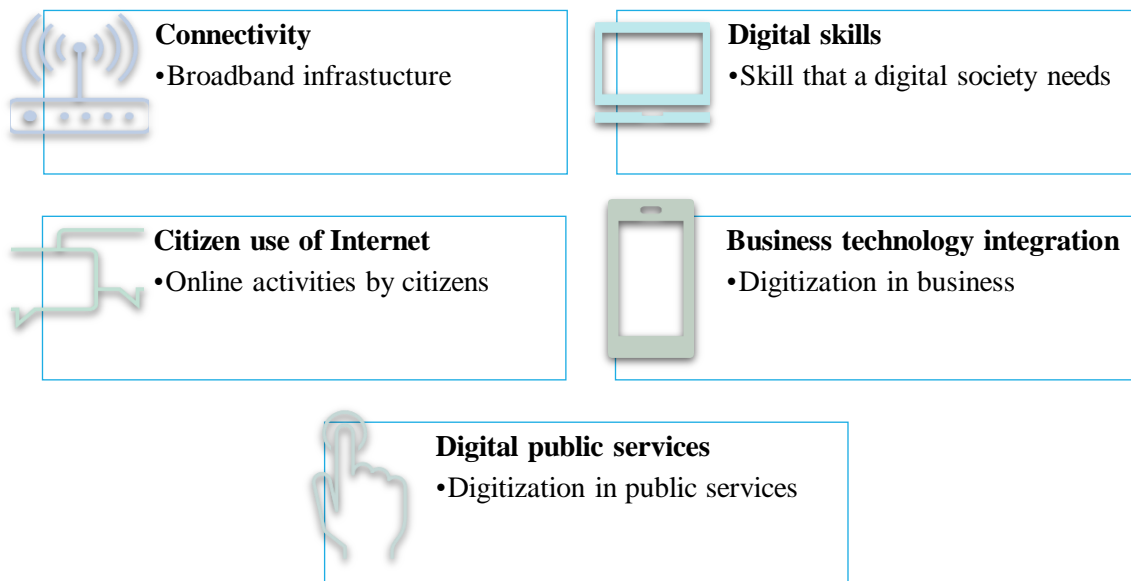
**Connectivity**
•Broadband infrastucture

**Digital skills**
•Skill that a digital society needs

**Citizen use of Internet**
•Online activities by citizens

**Business technology integration**
•Digitization in business

**Digital public services**
•Digitization in public services